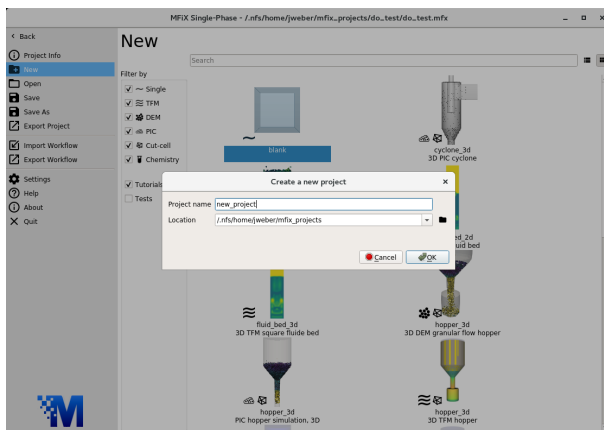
MFiX Single-Phase - /.nfs/home/jweber/mfix_projects/do_test/do_test.mfx

‹ Back
Project Info
New
Open
Save
Save As
Export Project
Import Workflow
Export Workflow
Settings
Help
About
Quit

New

Search

Filter by
Single
TFM
DEM
PIC
Cut-cell
Chemistry
Tutorials
Tests

blank

cyclone_3d
3D PIC cyclone

Create a new project
Project name new_project
Location /.nfs/home/jweber/mfix_projects
Cancel OK

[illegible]ed_2d
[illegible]luid bed

fluid_bed_3d
3D TFM square fluide bed

hopper_3d
3D DEM granular flow hopper

hopper_3d
PIC hopper simulation, 3D

hopper_3d
3D TFM hopper